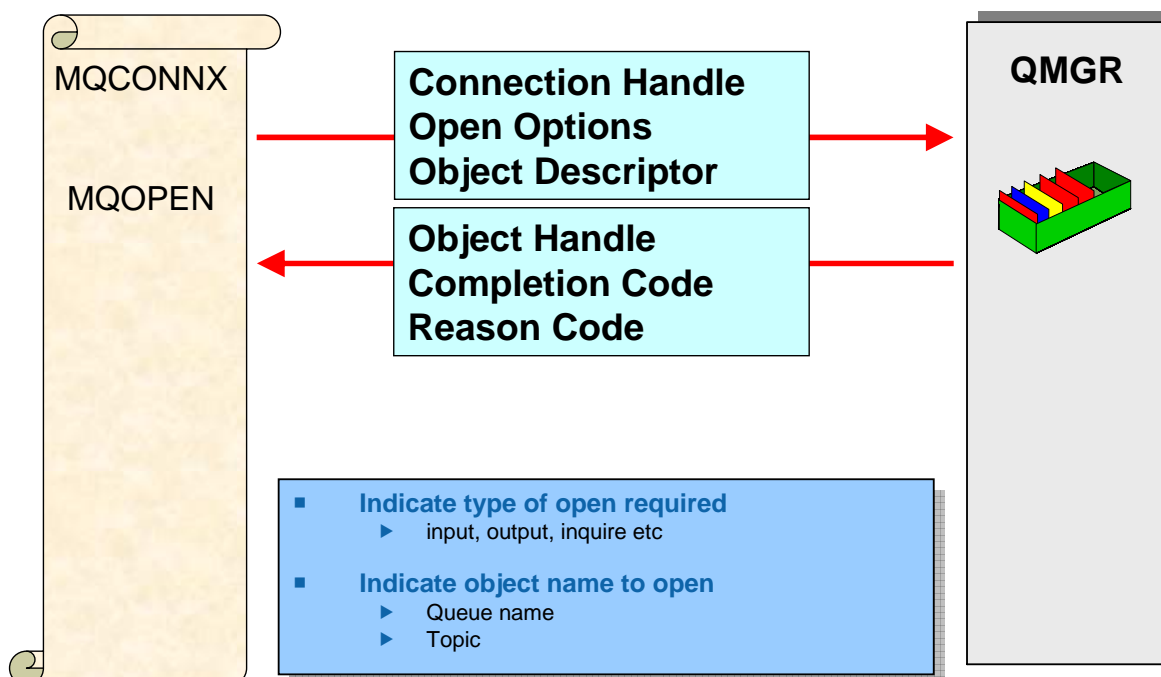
MQCONNX

MQOPEN

Connection Handle
Open Options
Object Descriptor

Object Handle
Completion Code
Reason Code

QMGR

■ Indicate type of open required
▸ input, output, inquire etc

■ Indicate object name to open
▸ Queue name
▸ Topic